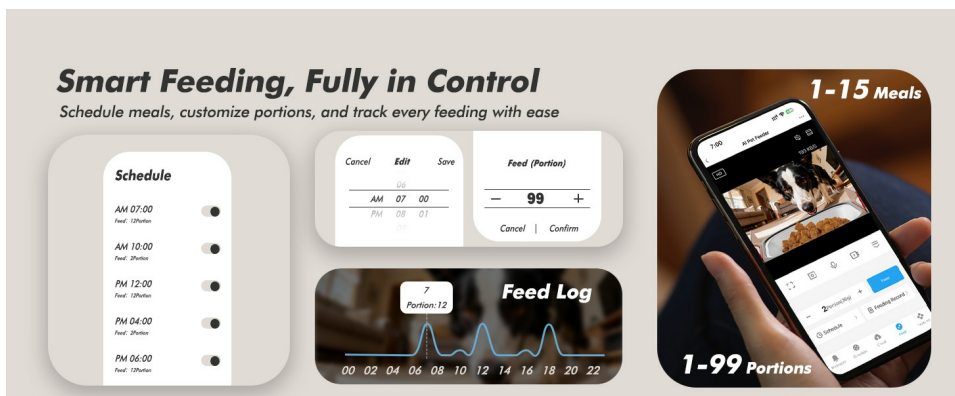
Smart Feeding, Fully in Control

Schedule meals, customize portions, and track every feeding with ease

Schedule

AM 07:00
Feed: 12Portion

AM 10:00
Feed: 2Portion

PM 12:00
Feed: 12Portion

PM 04:00
Feed: 2Portion

PM 06:00
Feed: 12Portion

Cancel Edit Save

06
AM 07 00
PM 08 01

Feed (Portion)

— 99 +

Cancel | Confirm

Feed Log

7
Portion:12

00 02 04 06 08 10 12 14 16 18 20 22

1-15 Meals

7:00

AI Pet Feeder

Feeding Record

Schedule

1-99 Portions